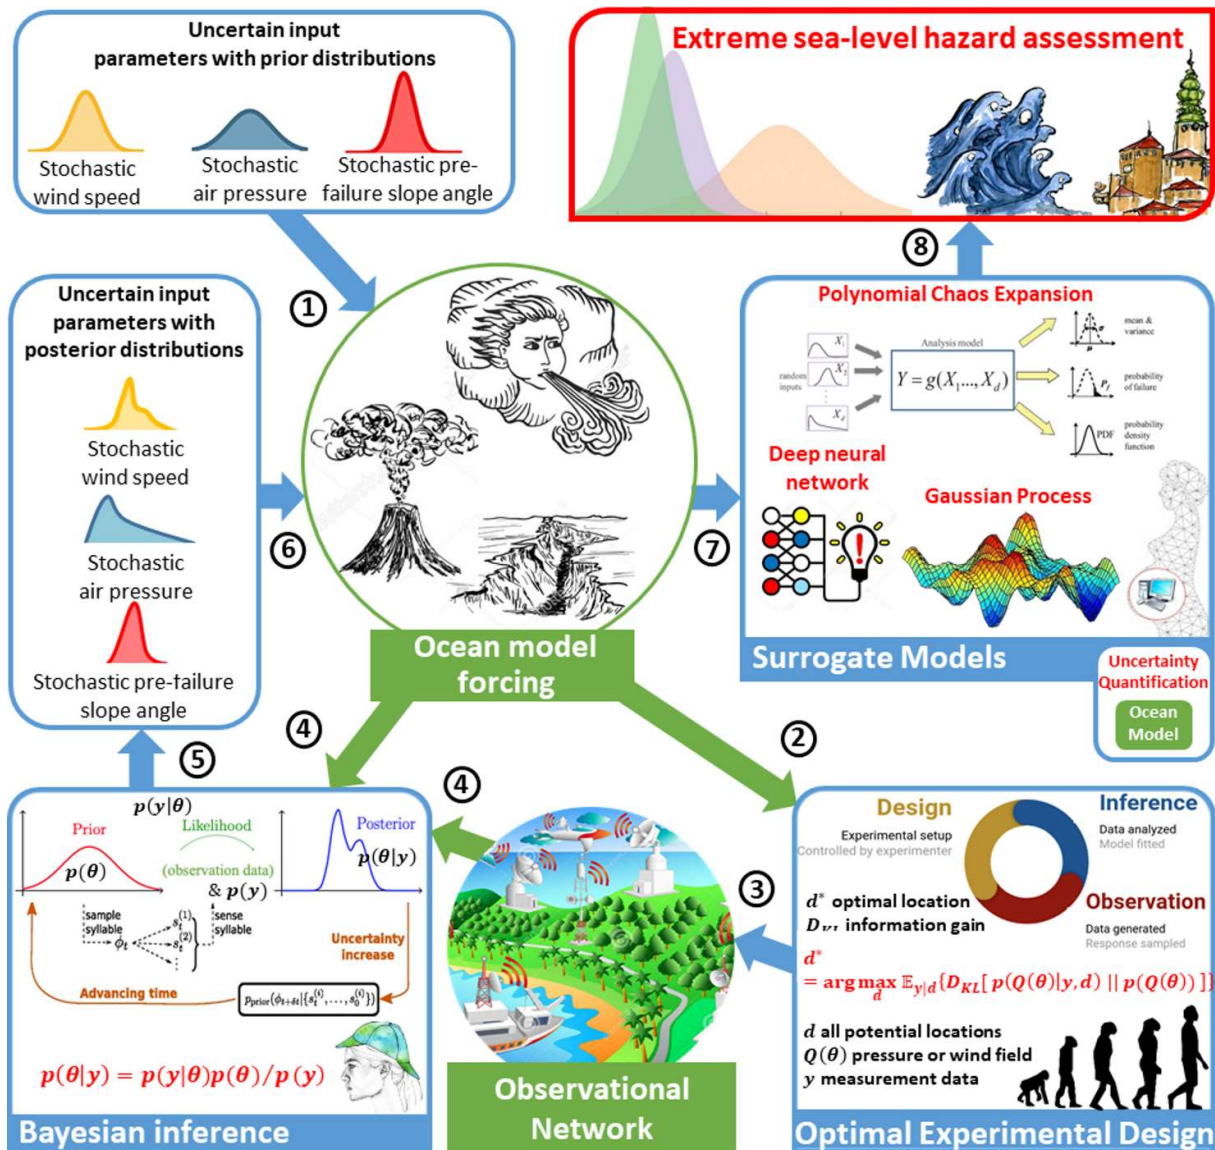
Uncertain input parameters with prior distributions

Stochastic wind speed

Stochastic air pressure

Stochastic pre-failure slope angle

Extreme sea-level hazard assessment

① ⑧

Uncertain input parameters with posterior distributions

Stochastic wind speed

Stochastic air pressure

Stochastic pre-failure slope angle

⑥ ⑦

Polynomial Chaos Expansion

random inputs $X_1$ $X_2$ $X_d$

Analysis model

$Y = g(X_1, ..., X_d)$

mean & variance

$P_f$ probability of failure

PDF probability density function

Deep neural network

Gaussian Process

Surrogate Models

Uncertainty Quantification

Ocean Model

Ocean model forcing

④ ⑤ ② ④ ③

$p(y|\theta)$

Prior

$p(\theta)$

Likelihood

(observation data)

$\& \, p(y)$

Posterior

$p(\theta|y)$

sample syllable

$\phi_t$

$s_t^{(1)}$ $s_t^{(2)}$

sense syllable

Uncertainty increase

Advancing time

$p_{prior}(\phi_{t+\delta t}|\{s_t^{(1)},...,s_t^{(k)}\})$

$p(\theta|y) = p(y|\theta)p(\theta)/p(y)$

Bayesian inference

Observational Network

Design

Experimental setup

Controlled by experimenter

Inference

Data analyzed

Model fitted

Observation

Data generated

Response sampled

$d^*$ optimal location

$D_{KL}$ information gain

$d^* = \arg\max_d \mathbb{E}_{y|d}\{D_{KL}[p(Q(\theta)|y,d) \,||\, p(Q(\theta))]\}$

$d$ all potential locations

$Q(\theta)$ pressure or wind field

$y$ measurement data

Optimal Experimental Design